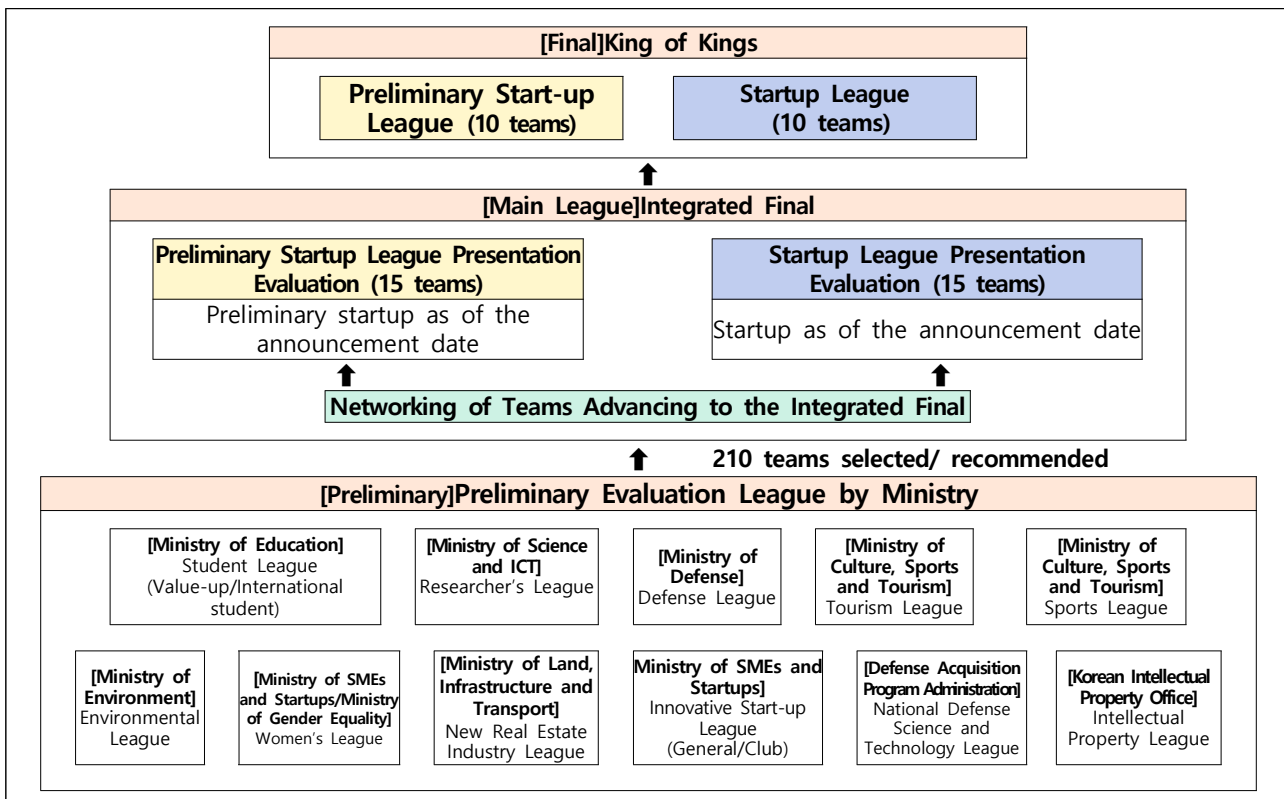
[Final]King of Kings

Preliminary Start-up League (10 teams)

Startup League (10 teams)

[Main League]Integrated Final

Preliminary Startup League Presentation Evaluation (15 teams)

Preliminary startup as of the announcement date

Startup League Presentation Evaluation (15 teams)

Startup as of the announcement date

Networking of Teams Advancing to the Integrated Final

210 teams selected/ recommended

[Preliminary]Preliminary Evaluation League by Ministry

[Ministry of Education] Student League (Value-up/International student)

[Ministry of Science and ICT] Researcher's League

[Ministry of Defense] Defense League

[Ministry of Culture, Sports and Tourism] Tourism League

[Ministry of Culture, Sports and Tourism] Sports League

[Ministry of Environment] Environmental League

[Ministry of SMEs and Startups/Ministry of Gender Equality] Women's League

[Ministry of Land, Infrastructure and Transport] New Real Estate Industry League

Ministry of SMEs and Startups] Innovative Start-up League (General/Club)

[Defense Acquisition Program Administration] National Defense Science and Technology League

[Korean Intellectual Property Office] Intellectual Property League